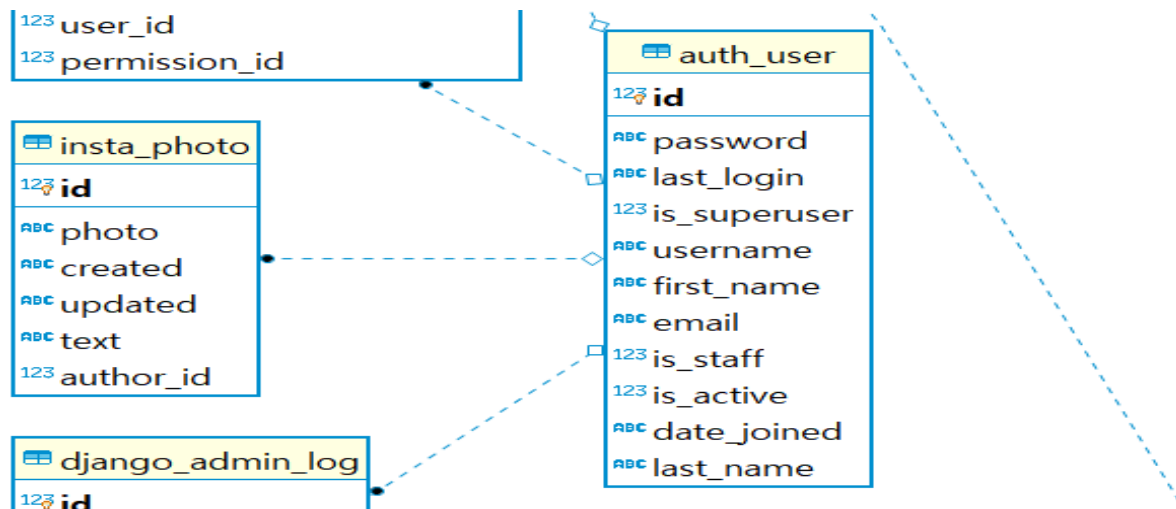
123 user_id
123 permission_id

insta_photo
123 id
ABC photo
ABC created
ABC updated
ABC text
123 author_id

django_admin_log
123 id

auth_user
123 id
ABC password
ABC last_login
123 is_superuser
ABC username
ABC first_name
ABC email
123 is_staff
123 is_active
ABC date_joined
ABC last_name